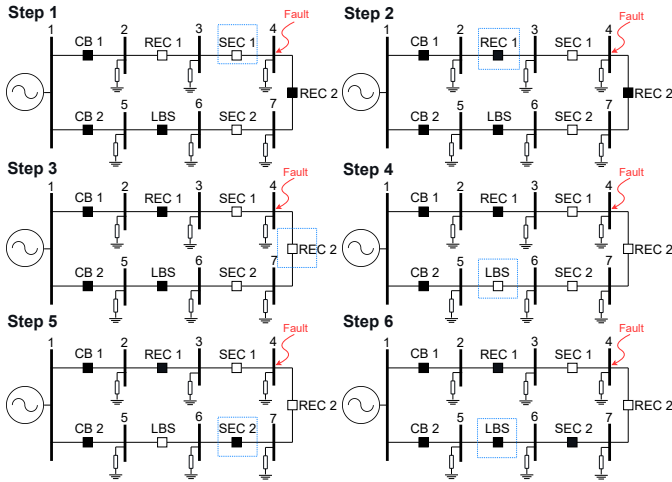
Step 1

1 CB 1 2 REC 1 3 SEC 1 4 Fault
REC 2
CB 2 5 LBS 6 SEC 2 7

Step 2

1 CB 1 2 REC 1 3 SEC 1 4 Fault
REC 2
CB 2 5 LBS 6 SEC 2 7

Step 3

1 CB 1 2 REC 1 3 SEC 1 4 Fault
REC 2
CB 2 5 LBS 6 SEC 2 7

Step 4

1 CB 1 2 REC 1 3 SEC 1 4 Fault
REC 2
CB 2 5 LBS 6 SEC 2 7

Step 5

1 CB 1 2 REC 1 3 SEC 1 4 Fault
REC 2
CB 2 5 LBS 6 SEC 2 7

Step 6

1 CB 1 2 REC 1 3 SEC 1 4 Fault
REC 2
CB 2 5 LBS 6 SEC 2 7